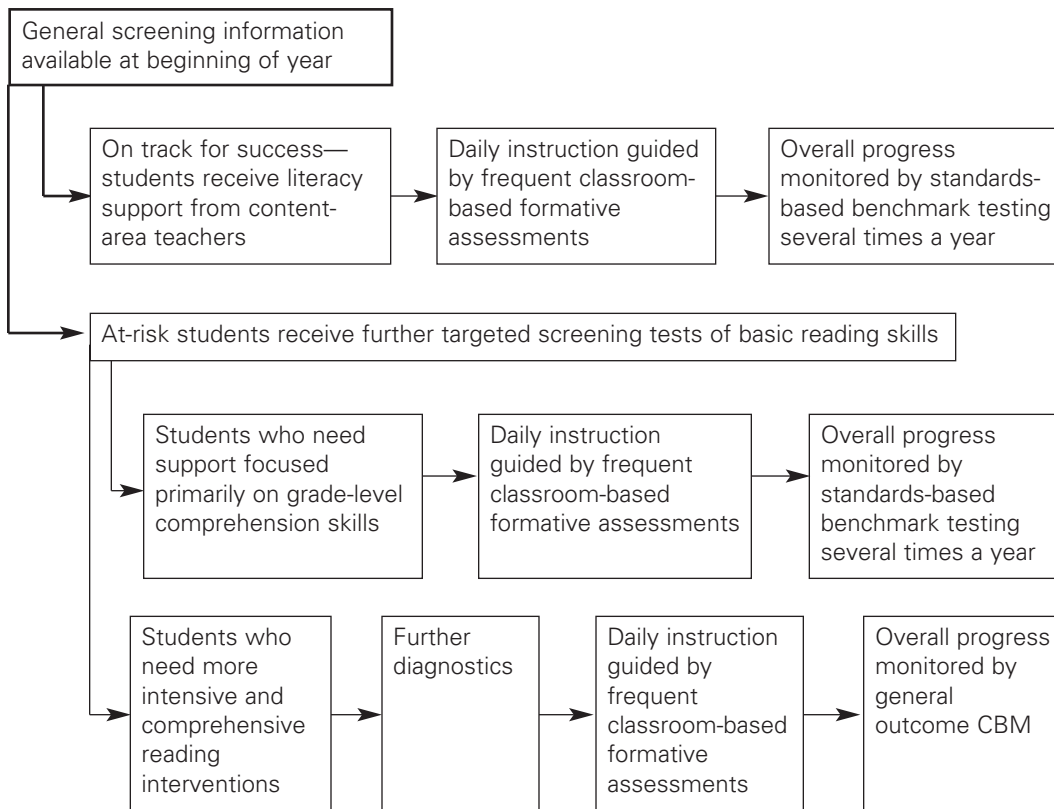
General screening information available at beginning of year

On track for success—students receive literacy support from content-area teachers

Daily instruction guided by frequent classroom-based formative assessments

Overall progress monitored by standards-based benchmark testing several times a year

At-risk students receive further targeted screening tests of basic reading skills

Students who need support focused primarily on grade-level comprehension skills

Daily instruction guided by frequent classroom-based formative assessments

Overall progress monitored by standards-based benchmark testing several times a year

Students who need more intensive and comprehensive reading interventions

Further diagnostics

Daily instruction guided by frequent classroom-based formative assessments

Overall progress monitored by general outcome CBM